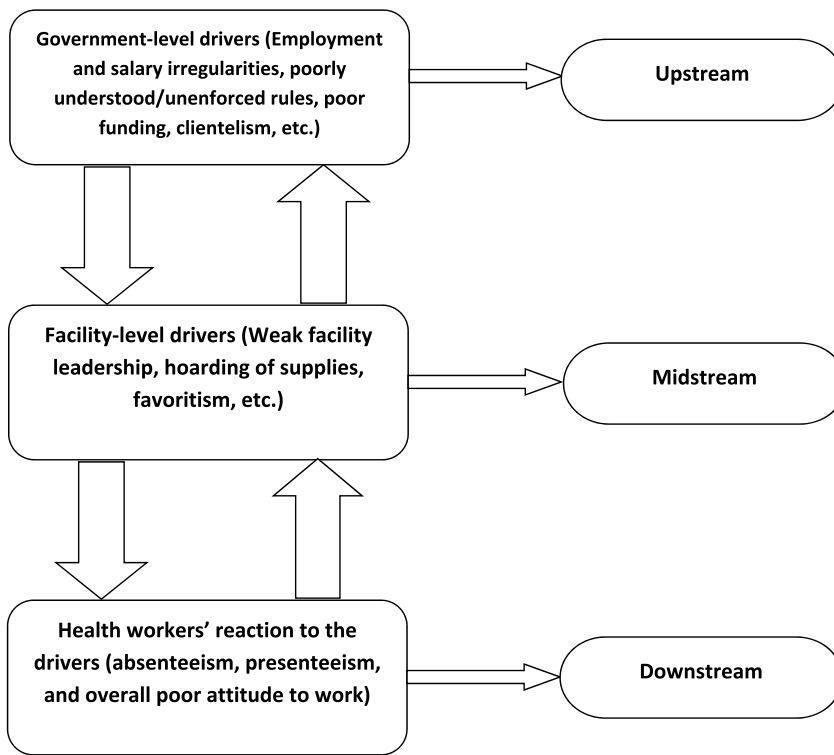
Government-level drivers (Employment and salary irregularities, poorly understood/unenforced rules, poor funding, clientelism, etc.)

Upstream

Facility-level drivers (Weak facility leadership, hoarding of supplies, favoritism, etc.)

Midstream

Health workers' reaction to the drivers (absenteeism, presenteeism, and overall poor attitude to work)

Downstream